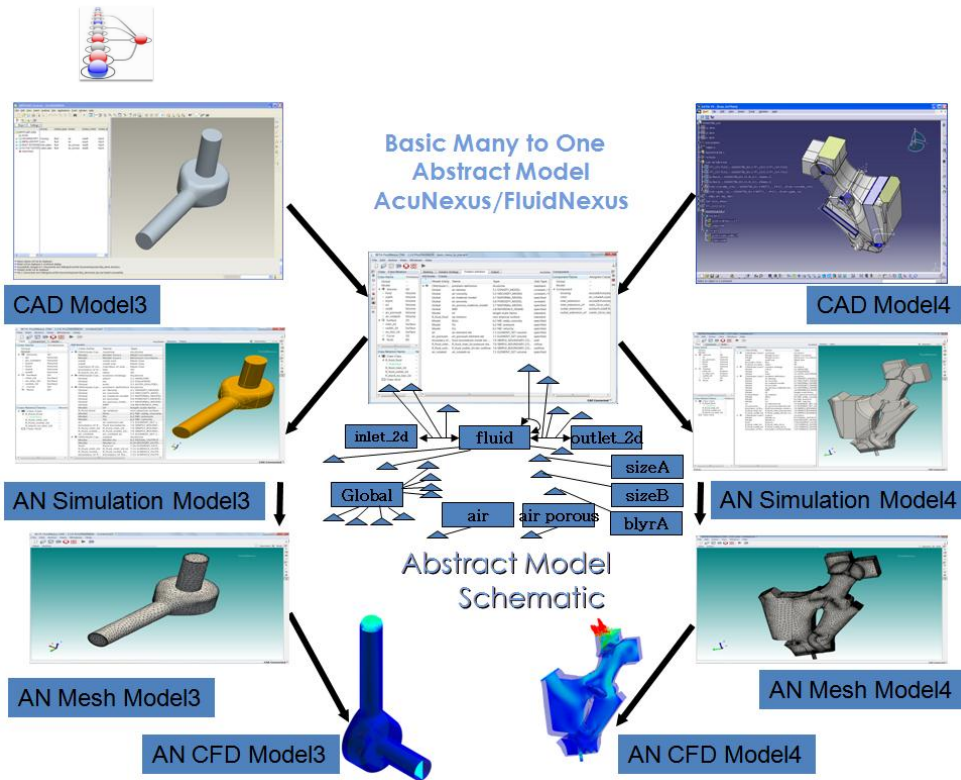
Basic Many to One Abstract Model AcuNexus/FluidNexus

CAD Model3

CAD Model4

inlet_2d

fluid

outlet_2d

sizeA

sizeB

blyrA

Global

air

air porous

AN Simulation Model3

AN Simulation Model4

Abstract Model Schematic

AN Mesh Model3

AN Mesh Model4

AN CFD Model3

AN CFD Model4